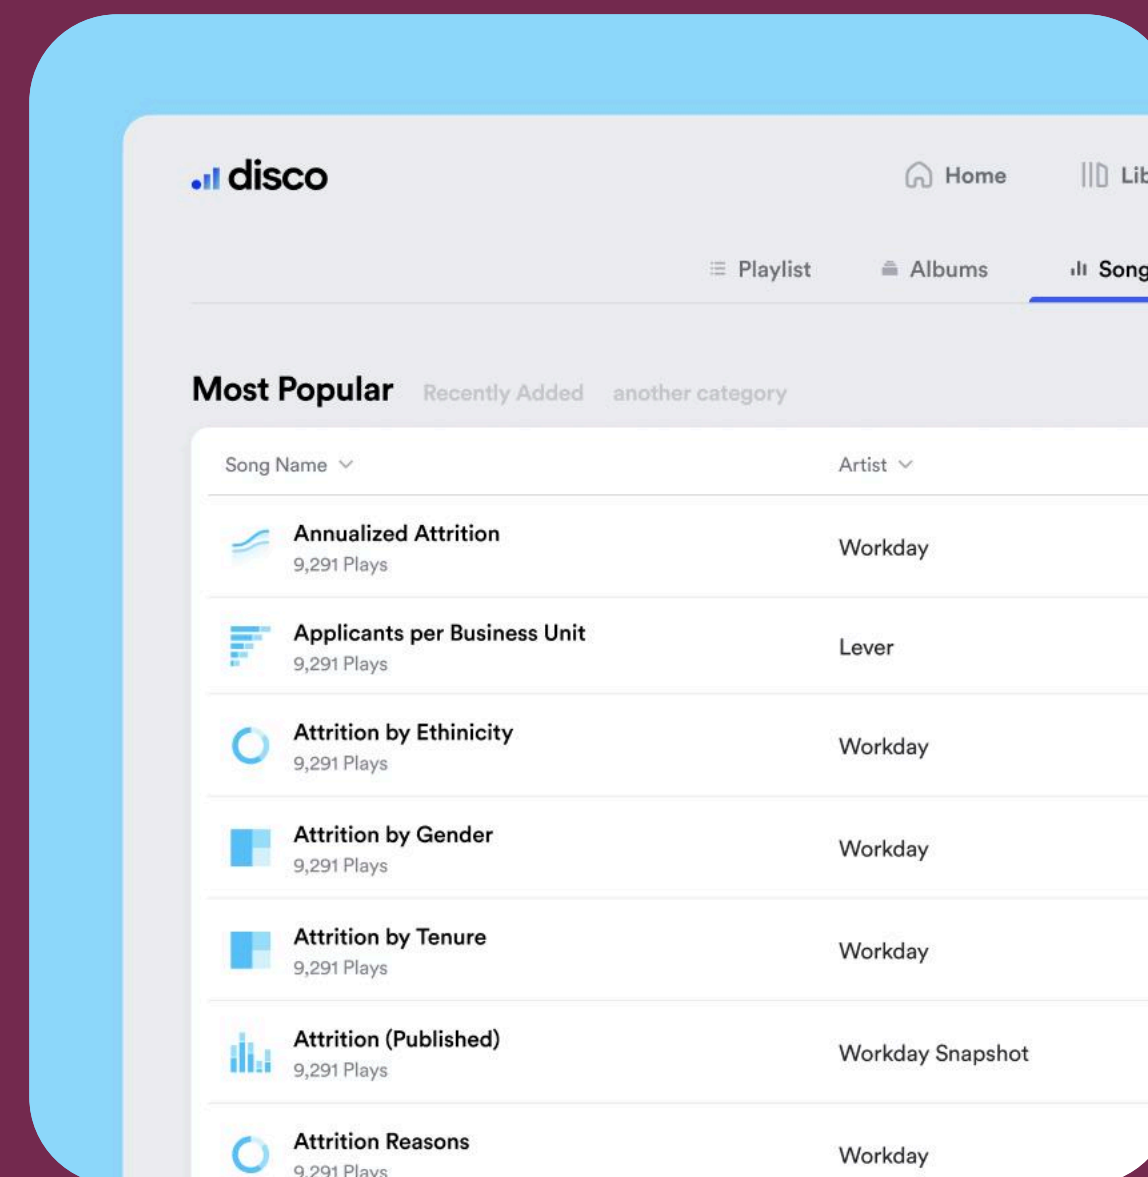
disco

Home Lib

Playlist Albums Song

Most Popular Recently Added another category

| Song Name | Artist |
|---|---|
| Annualized Attrition 9,291 Plays | Workday |
| Applicants per Business Unit 9,291 Plays | Lever |
| Attrition by Ethinicity 9,291 Plays | Workday |
| Attrition by Gender 9,291 Plays | Workday |
| Attrition by Tenure 9,291 Plays | Workday |
| Attrition (Published) 9,291 Plays | Workday Snapshot |
| Attrition Reasons 9,291 Plays | Workday |